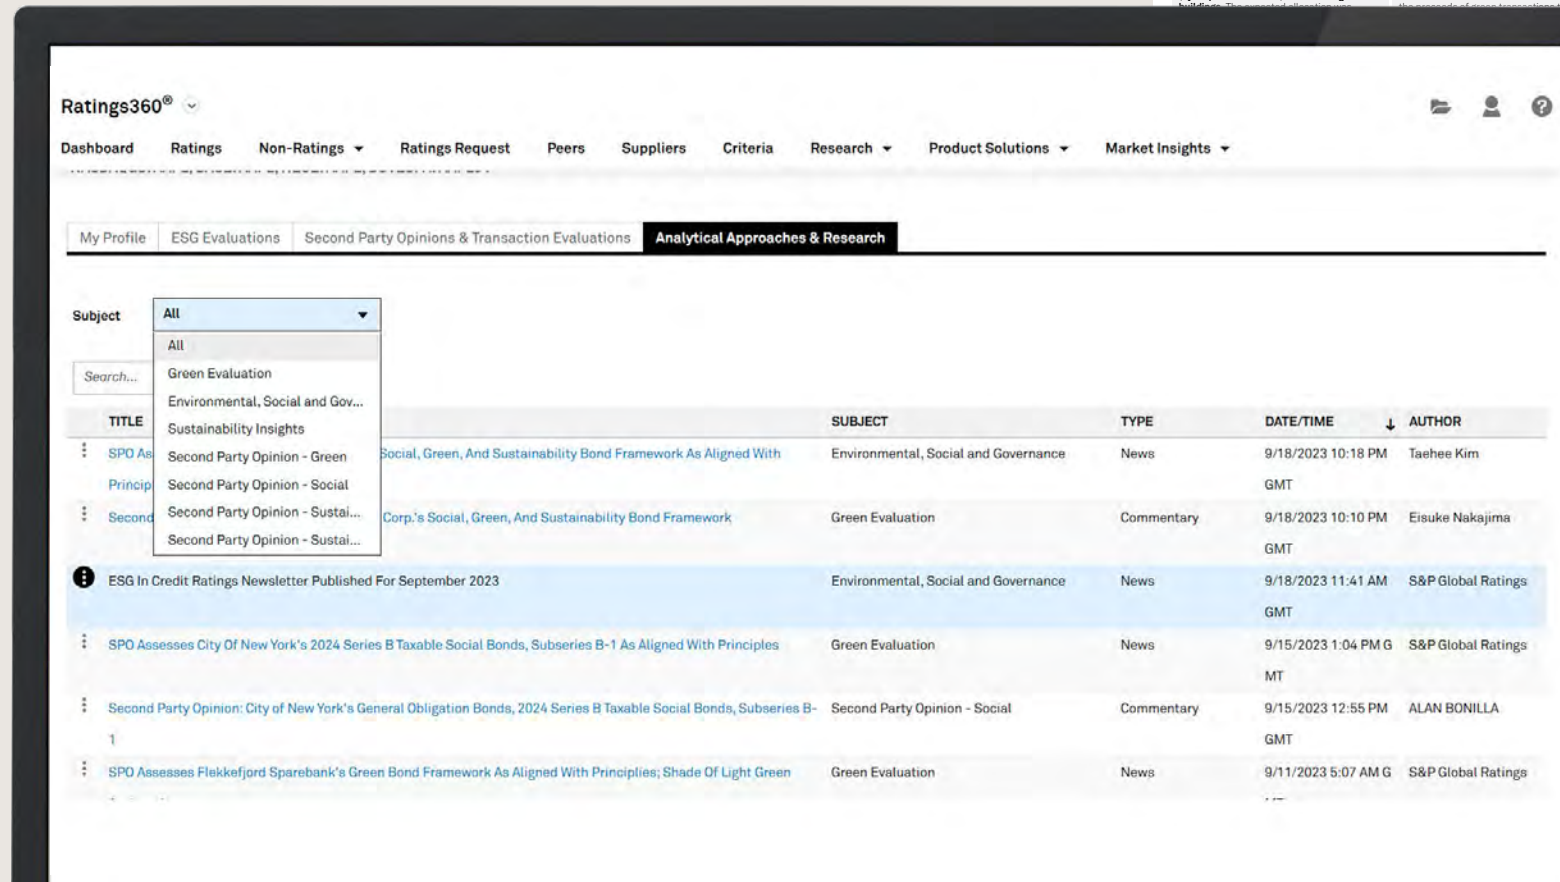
Ratings360®

Dashboard Ratings Non-Ratings Ratings Request Peers Suppliers Criteria Research Product Solutions Market Insights

My Profile | ESG Evaluations | Second Party Opinions & Transaction Evaluations | Analytical Approaches & Research

Subject All

All
Green Evaluation
Environmental, Social and Gov...
Sustainability Insights
Second Party Opinion - Green
Second Party Opinion - Social
Second Party Opinion - Sustai...
Second Party Opinion - Sustai...

Search...

| TITLE | SUBJECT | TYPE | DATE/TIME | AUTHOR |
|---|---|---|---|---|
| SPO As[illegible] Social, Green, And Sustainability Bond Framework As Aligned With Princip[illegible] | Environmental, Social and Governance | News | 9/18/2023 10:18 PM GMT | Taehee Kim |
| Second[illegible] Corp.'s Social, Green, And Sustainability Bond Framework | Green Evaluation | Commentary | 9/18/2023 10:10 PM GMT | Eisuke Nakajima |
| ESG In Credit Ratings Newsletter Published For September 2023 | Environmental, Social and Governance | News | 9/18/2023 11:41 AM GMT | S&P Global Ratings |
| SPO Assesses City Of New York's 2024 Series B Taxable Social Bonds, Subseries B-1 As Aligned With Principles | Green Evaluation | News | 9/15/2023 1:04 PM GMT | S&P Global Ratings |
| Second Party Opinion: City of New York's General Obligation Bonds, 2024 Series B Taxable Social Bonds, Subseries B-1 | Second Party Opinion - Social | Commentary | 9/15/2023 12:55 PM GMT | ALAN BONILLA |
| SPO Assesses Flekkefjord Sparebank's Green Bond Framework As Aligned With Principles; Shade Of Light Green | Green Evaluation | News | 9/11/2023 5:07 AM G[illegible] | S&P Global Ratings |